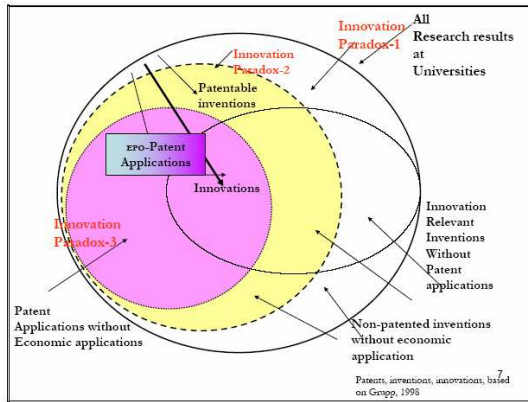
Innovation Paradox-1

All Research results at Universities

Innovation Paradox-2

Patentable inventions

EPO-Patent Applications

Innovations

Innovation Paradox-3

Innovation Relevant Inventions Without Patent applications

Patent Applications without Economic applications

Non-patented inventions without economic application

7

Patents, inventions, innovations, based on Grupp, 1998